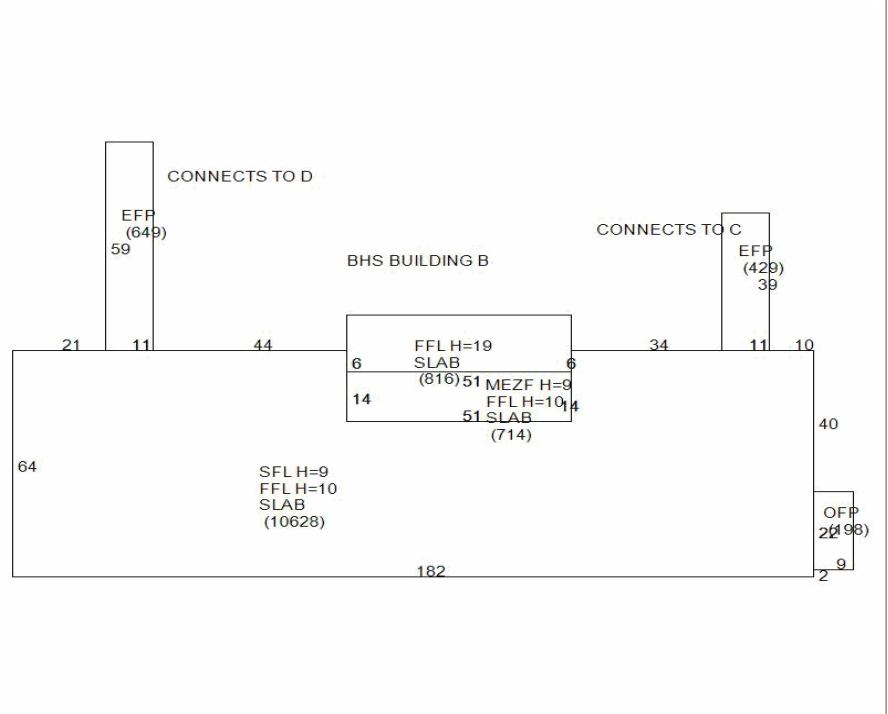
CONNECTS TO D

EFP
(649)
59

CONNECTS TO C

EFP
(429)
39

BHS BUILDING B

21
11
44
FFL H=19
SLAB
(816)
6
6
34
11
10

14
51
MEZF H=9
FFL H=10
SLAB
(714)
51
14

40

64

SFL H=9
FFL H=10
SLAB
(10628)

OFP
(198)
22
9
2

182